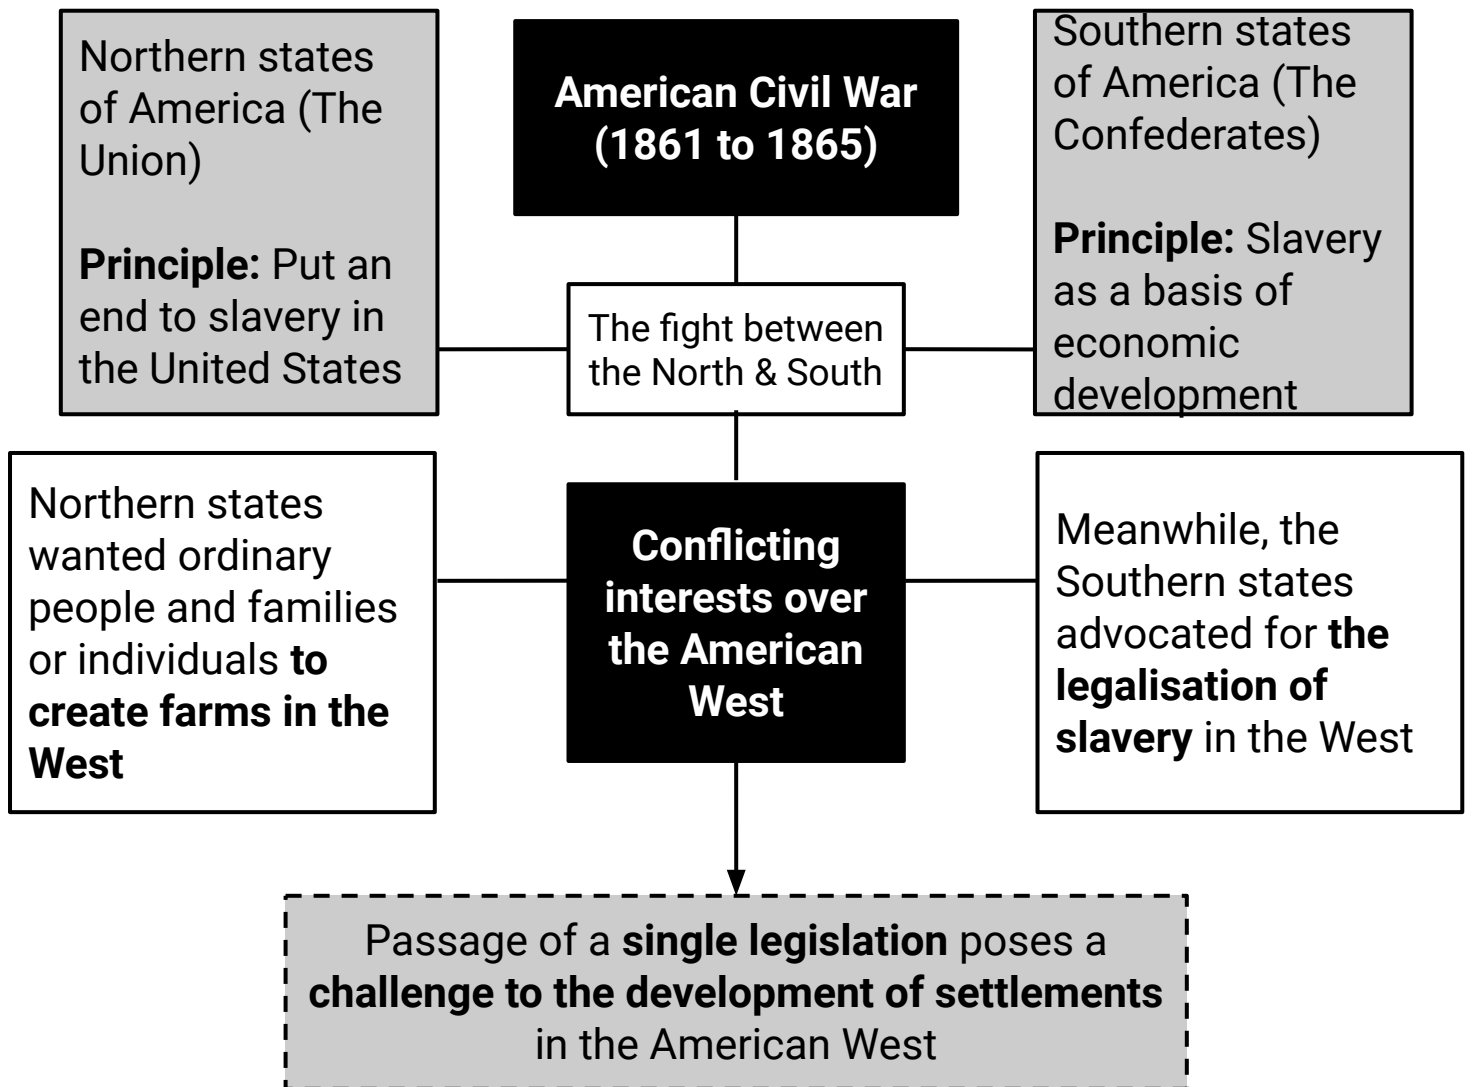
Northern states of America (The Union)

**Principle:** Put an end to slavery in the United States

**American Civil War (1861 to 1865)**

Southern states of America (The Confederates)

**Principle:** Slavery as a basis of economic development

The fight between the North & South

Northern states wanted ordinary people and families or individuals **to create farms in the West**

**Conflicting interests over the American West**

Meanwhile, the Southern states advocated for **the legalisation of slavery** in the West

Passage of a **single legislation** poses a **challenge to the development of settlements** in the American West